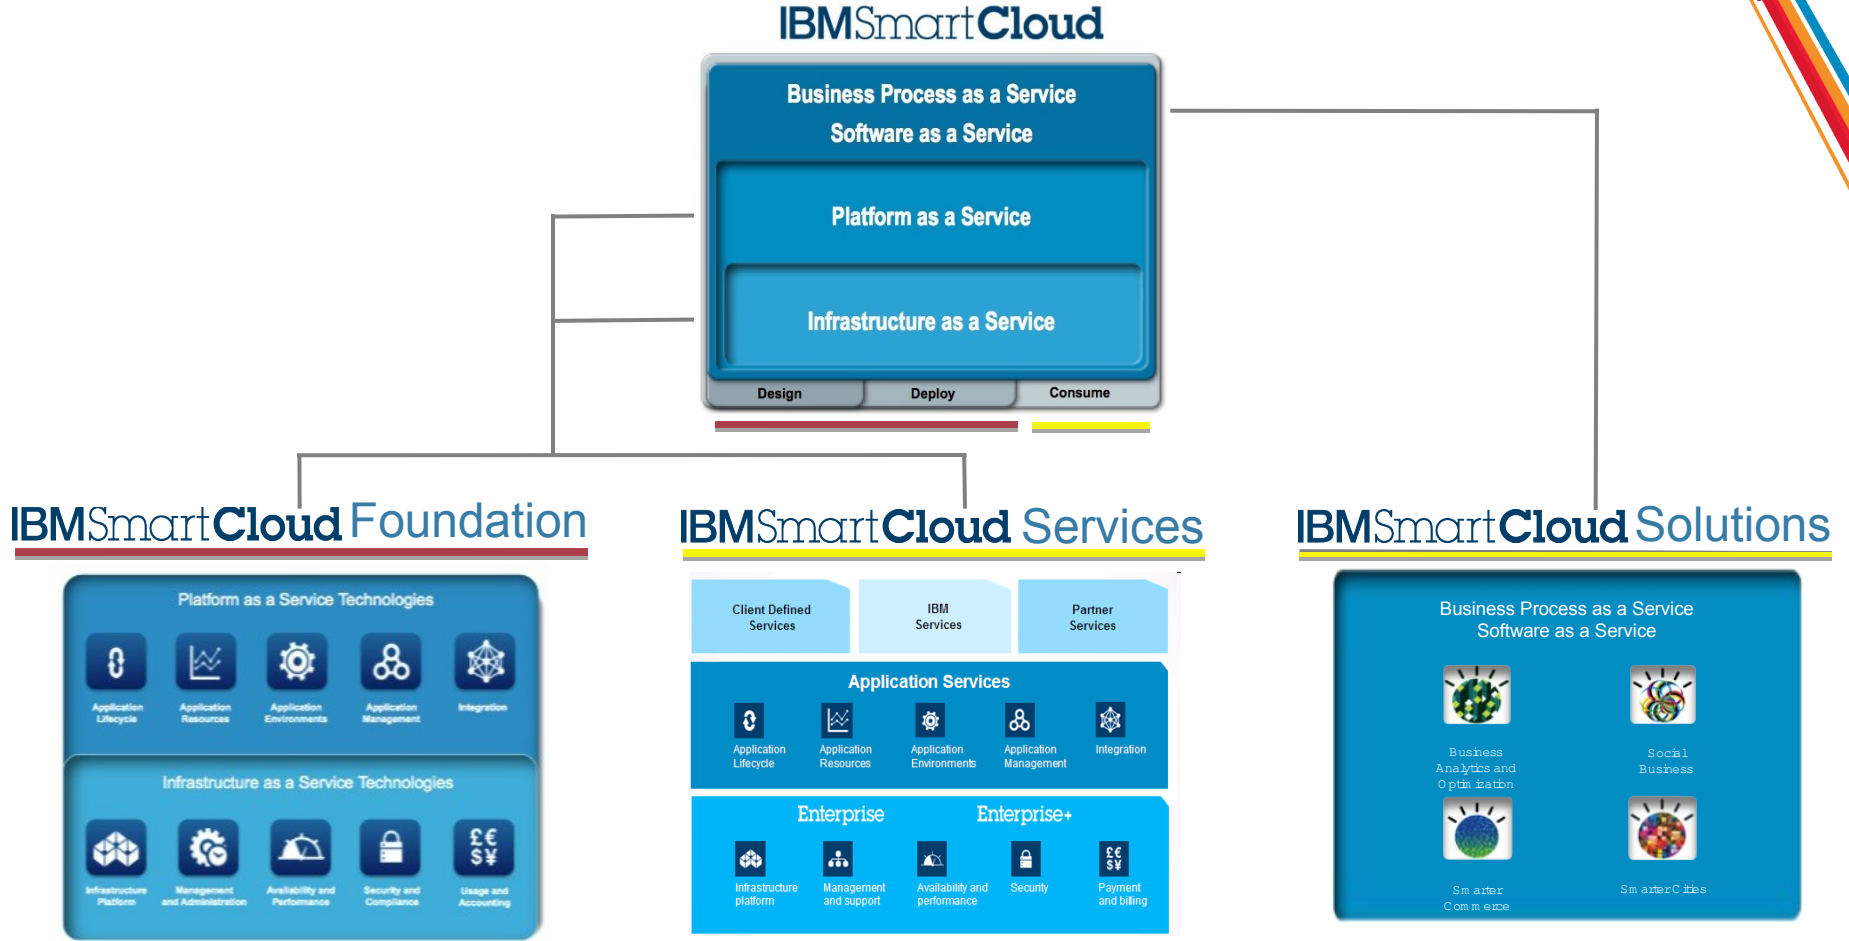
IBMSmartCloud

Business Process as a Service
Software as a Service

Platform as a Service

Infrastructure as a Service

Design Deploy Consume

IBMSmartCloud Foundation

Platform as a Service Technologies

Application Lifecycle
Application Resources
Application Environments
Application Management
Integration

Infrastructure as a Service Technologies

Infrastructure Platform
Management and Administration
Availability and Performance
Security and Compliance
Usage and Accounting

IBMSmartCloud Services

Client Defined Services
IBM Services
Partner Services

Application Services

Application Lifecycle
Application Resources
Application Environments
Application Management
Integration

Enterprise
Enterprise+

Infrastructure platform
Management and support
Availability and performance
Security
Payment and billing

IBMSmartCloud Solutions

Business Process as a Service
Software as a Service

Business Analytics and Optimization
Social Business
Smarter Commerce
Smarter Cities